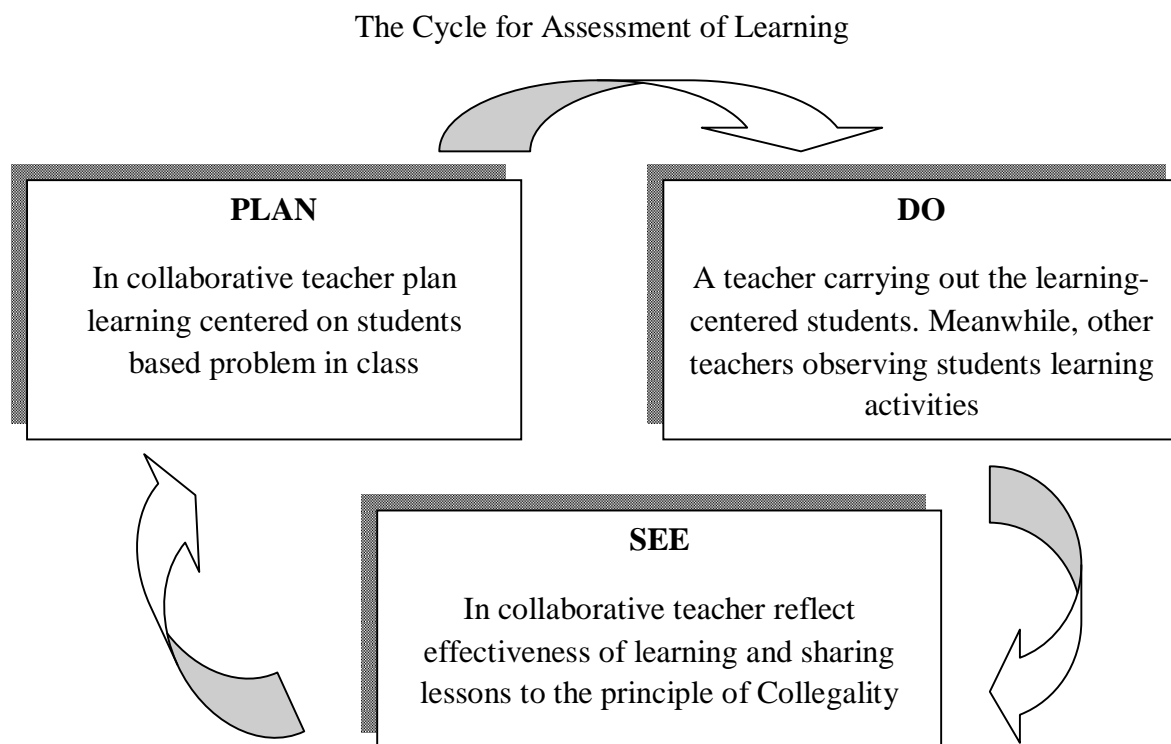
The Cycle for Assessment of Learning

**PLAN**

In collaborative teacher plan learning centered on students based problem in class

**DO**

A teacher carrying out the learning-centered students. Meanwhile, other teachers observing students learning activities

**SEE**

In collaborative teacher reflect effectiveness of learning and sharing lessons to the principle of Collegality